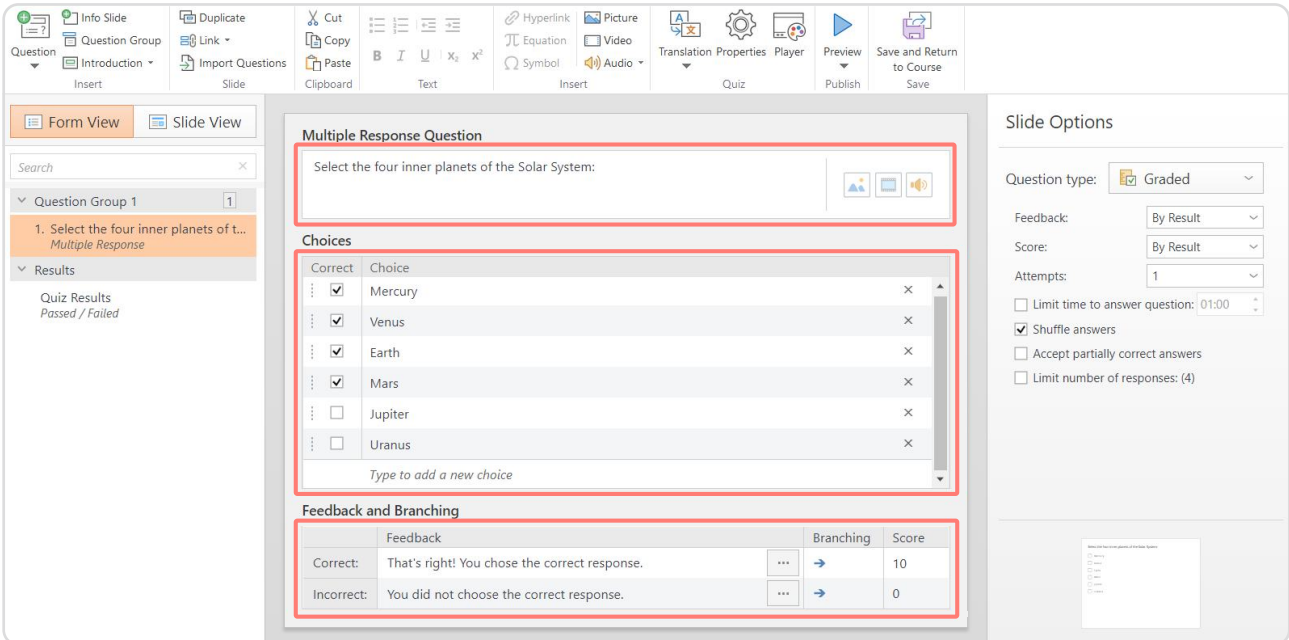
Question
Info Slide
Question Group
Introduction
Insert
Duplicate
Link
Import Questions
Slide
Cut
Copy
Paste
Clipboard
B I U $x_2$ $x^2$
Text
Hyperlink
Equation
Symbol
Picture
Video
Audio
Insert
Translation
Properties
Player
Quiz
Preview
Publish
Save and Return to Course
Save

Form View
Slide View

Search

Question Group 1 1
1. Select the four inner planets of t...
Multiple Response
Results
Quiz Results
Passed / Failed

Multiple Response Question

Select the four inner planets of the Solar System:

Choices

| Correct | Choice |
|---|---|
| ✓ | Mercury |
| ✓ | Venus |
| ✓ | Earth |
| ✓ | Mars |
| | Jupiter |
| | Uranus |
| | Type to add a new choice |

Feedback and Branching

| | Feedback | Branching | Score |
|---|---|---|---|
| Correct: | That's right! You chose the correct response. | → | 10 |
| Incorrect: | You did not choose the correct response. | → | 0 |

Slide Options

Question type: Graded
Feedback: By Result
Score: By Result
Attempts: 1
Limit time to answer question: 01:00
Shuffle answers
Accept partially correct answers
Limit number of responses: (4)